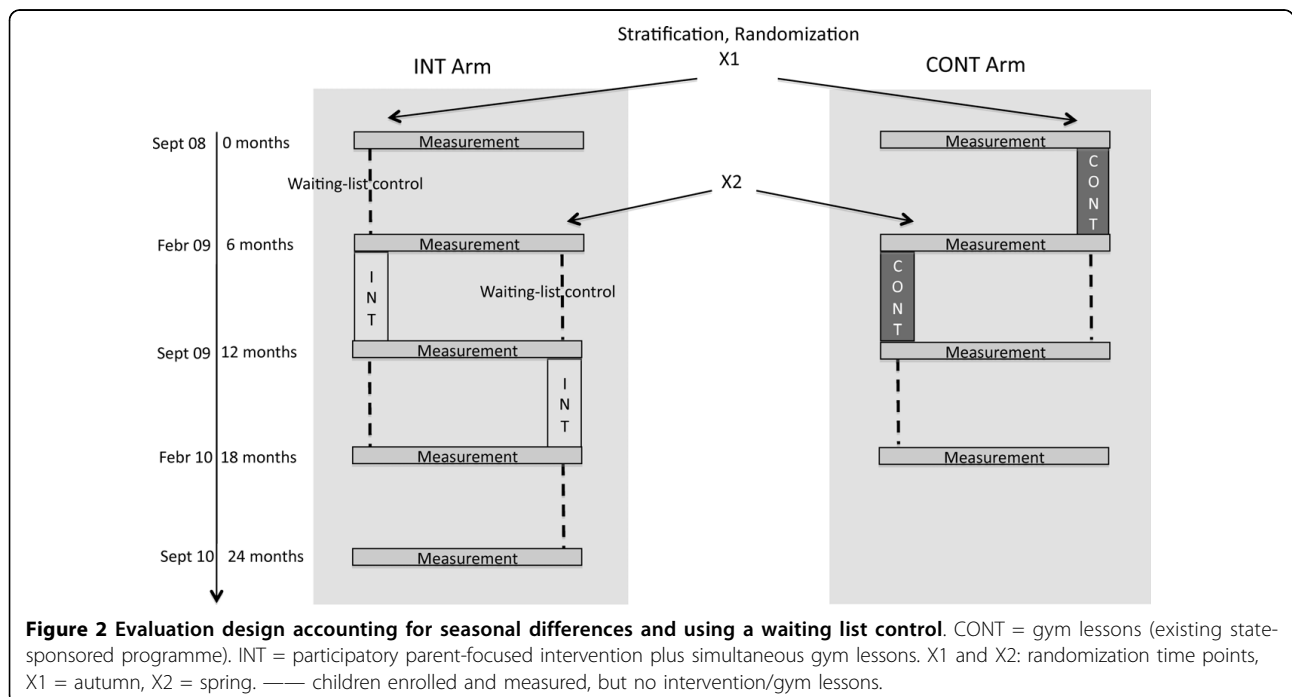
Stratification, Randomization

X1

INT Arm

CONT Arm

Sept 08 | 0 months

Measurement

Measurement

Waiting-list control

X2

C O N T

Febr 09 | 6 months

Measurement

Measurement

I N T

Waiting-list control

C O N T

Sept 09 | 12 months

Measurement

Measurement

I N T

Febr 10 | 18 months

Measurement

Measurement

Sept 10 | 24 months

Measurement

**Figure 2 Evaluation design accounting for seasonal differences and using a waiting list control**. CONT = gym lessons (existing state-sponsored programme). INT = participatory parent-focused intervention plus simultaneous gym lessons. X1 and X2: randomization time points, X1 = autumn, X2 = spring. —— children enrolled and measured, but no intervention/gym lessons.